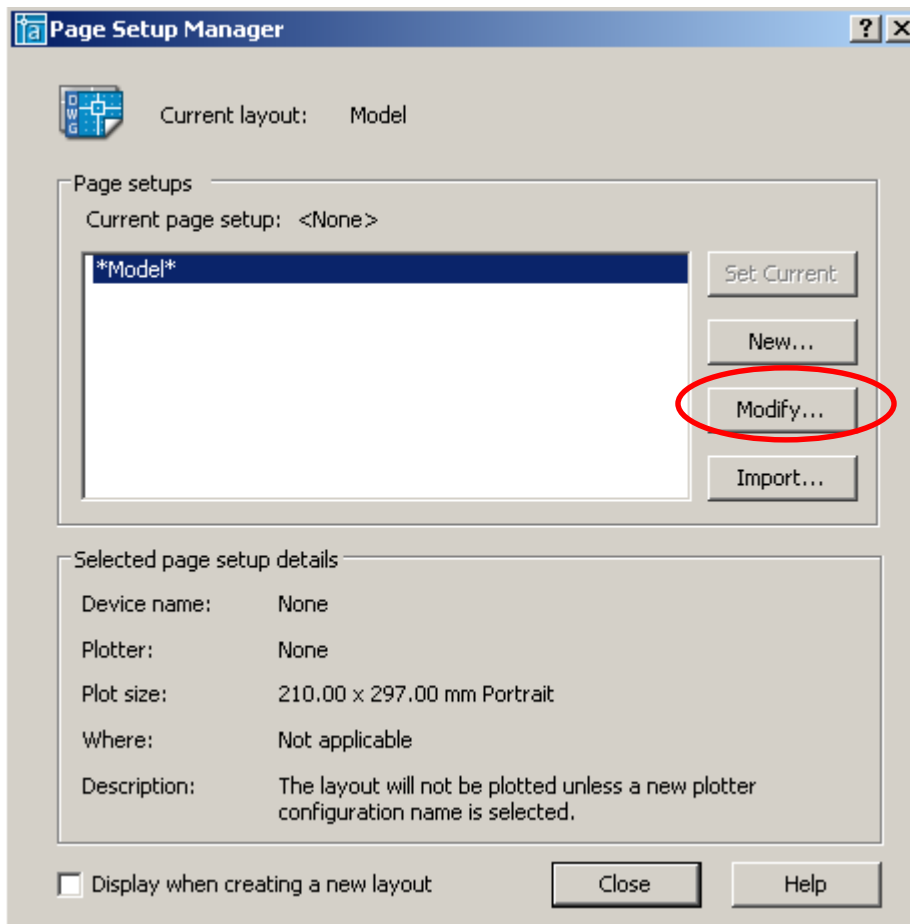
Page Setup Manager

?

DWG

Current layout: Model

Page setups

Current page setup: <None>

*Model*

Set Current

New...

Modify...

Import...

Selected page setup details

Device name: None

Plotter: None

Plot size: 210.00 x 297.00 mm Portrait

Where: Not applicable

Description: The layout will not be plotted unless a new plotter configuration name is selected.

Display when creating a new layout

Close

Help